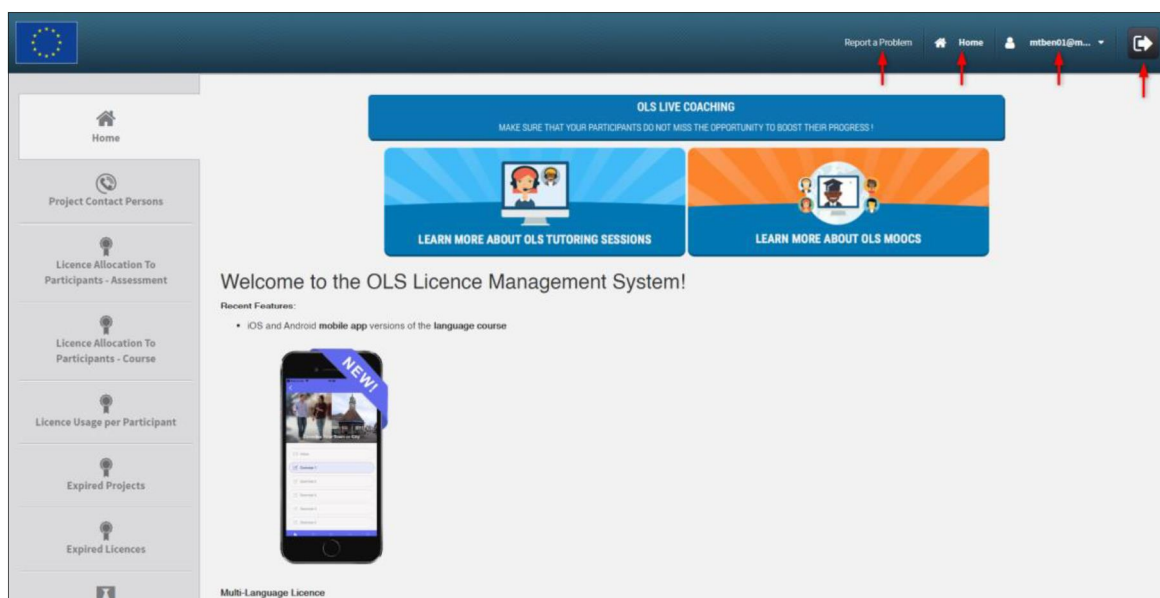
Report a Problem
Home
mtben01@m...

Home
Project Contact Persons
Licence Allocation To Participants - Assessment
Licence Allocation To Participants - Course
Licence Usage per Participant
Expired Projects
Expired Licences

OLS LIVE COACHING
MAKE SURE THAT YOUR PARTICIPANTS DO NOT MISS THE OPPORTUNITY TO BOOST THEIR PROGRESS !

LEARN MORE ABOUT OLS TUTORING SESSIONS
LEARN MORE ABOUT OLS MOOCS

Welcome to the OLS Licence Management System!

Recent Features:

• iOS and Android mobile app versions of the language course

NEW!

Multi-Language Licence